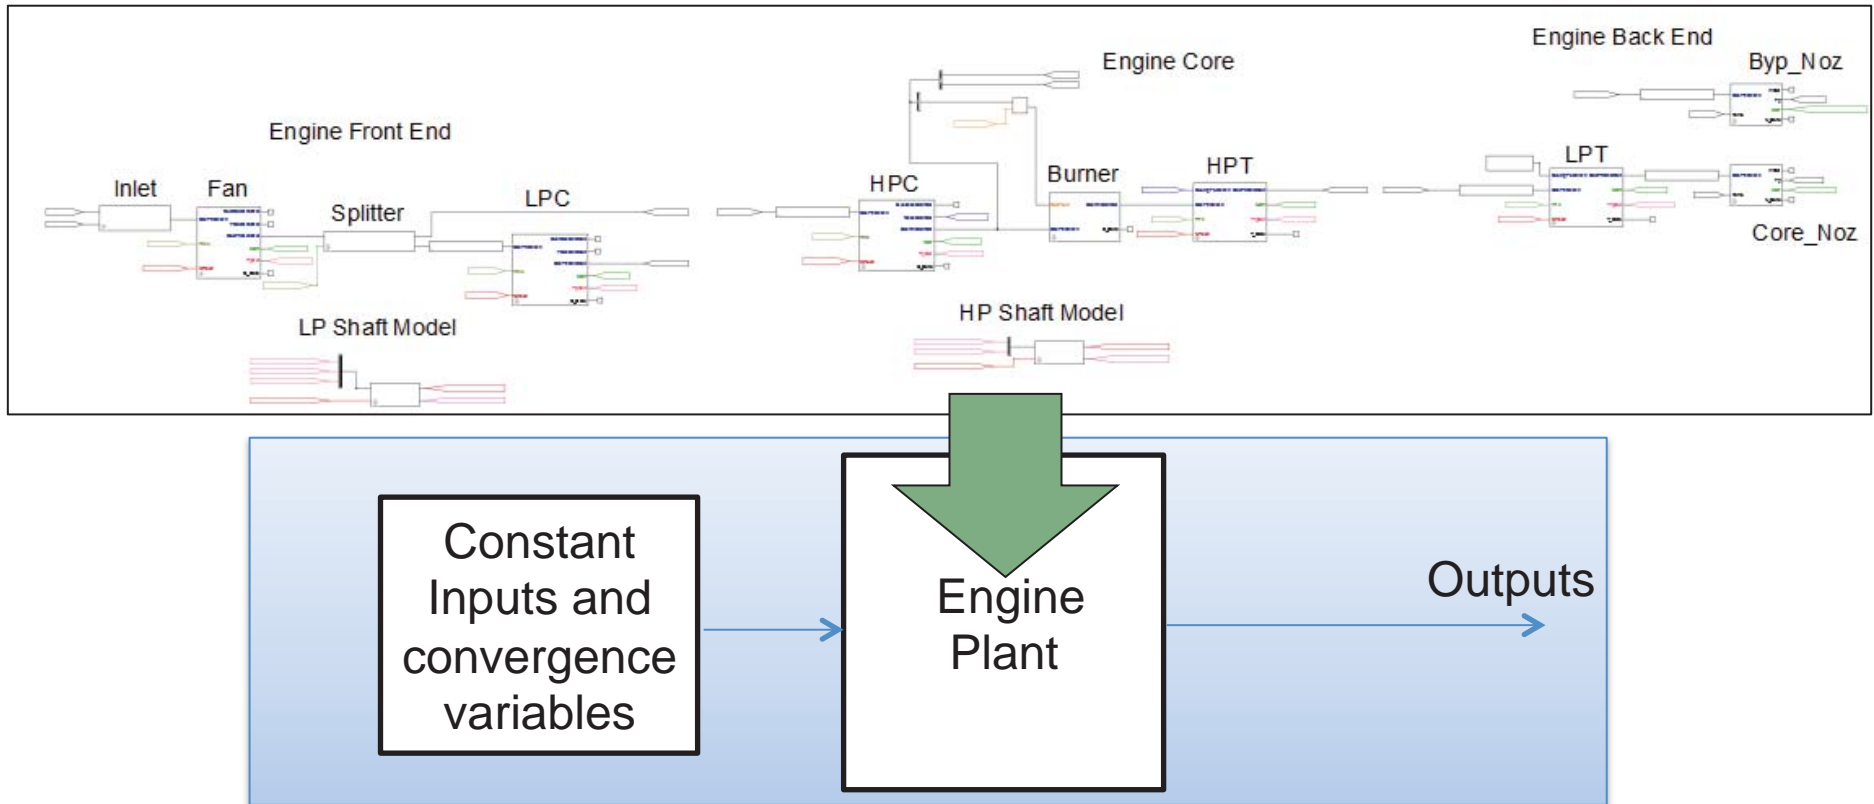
Engine Front End

Inlet

Fan

Splitter

LPC

LP Shaft Model

Engine Core

HPC

Burner

HPT

HP Shaft Model

Engine Back End

Byp_Noz

LPT

Core_Noz

Constant Inputs and convergence variables

Engine Plant

Outputs